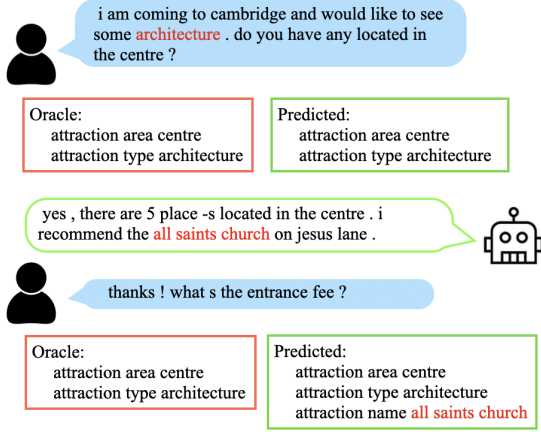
i am coming to cambridge and would like to see some architecture . do you have any located in the centre ?

Oracle:
attraction area centre
attraction type architecture

Predicted:
attraction area centre
attraction type architecture

yes , there are 5 place -s located in the centre . i recommend the all saints church on jesus lane .

thanks ! what s the entrance fee ?

Oracle:
attraction area centre
attraction type architecture

Predicted:
attraction area centre
attraction type architecture
attraction name all saints church